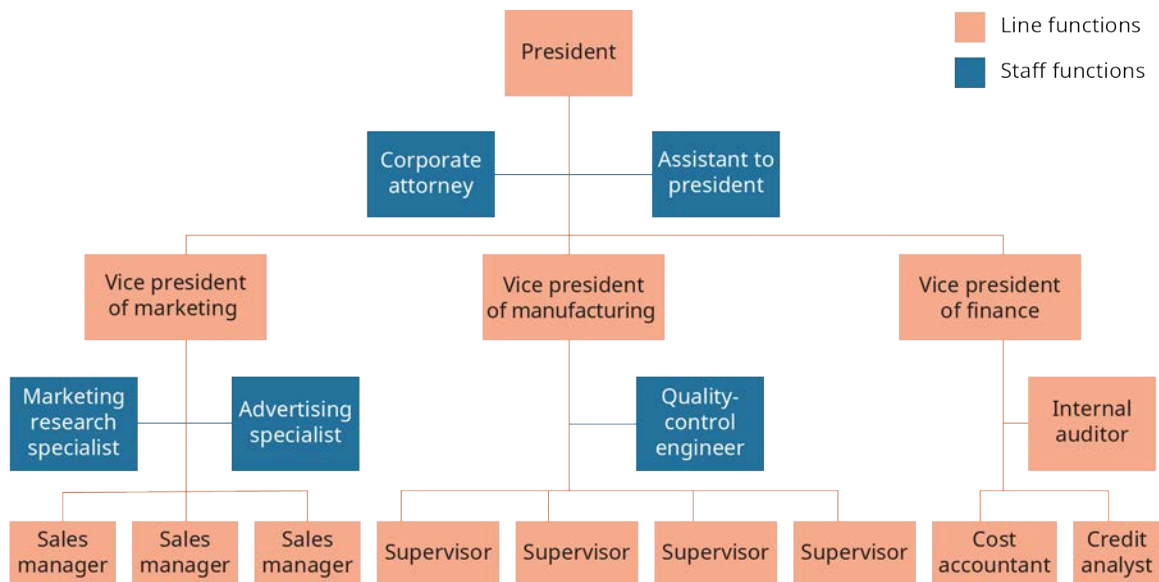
Line functions
Staff functions

President

Corporate attorney
Assistant to president

Vice president of marketing
Vice president of manufacturing
Vice president of finance

Marketing research specialist
Advertising specialist
Quality-control engineer
Internal auditor

Sales manager
Sales manager
Sales manager
Supervisor
Supervisor
Supervisor
Supervisor
Cost accountant
Credit analyst